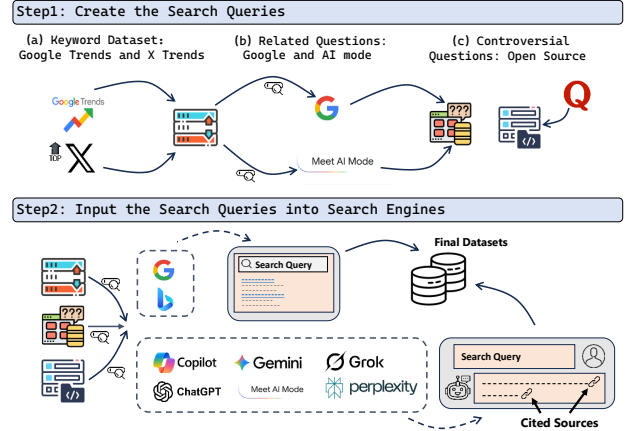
Step1: Create the Search Queries

(a) Keyword Dataset: Google Trends and X Trends

(b) Related Questions: Google and AI mode

(c) Controversial Questions: Open Source

Google Trends

TOP

???

Meet AI Mode

Q

Step2: Input the Search Queries into Search Engines

???

Search Query

Final Datasets

Copilot

Gemini

Grok

ChatGPT

Meet AI Mode

perplexity

Search Query

Cited Sources